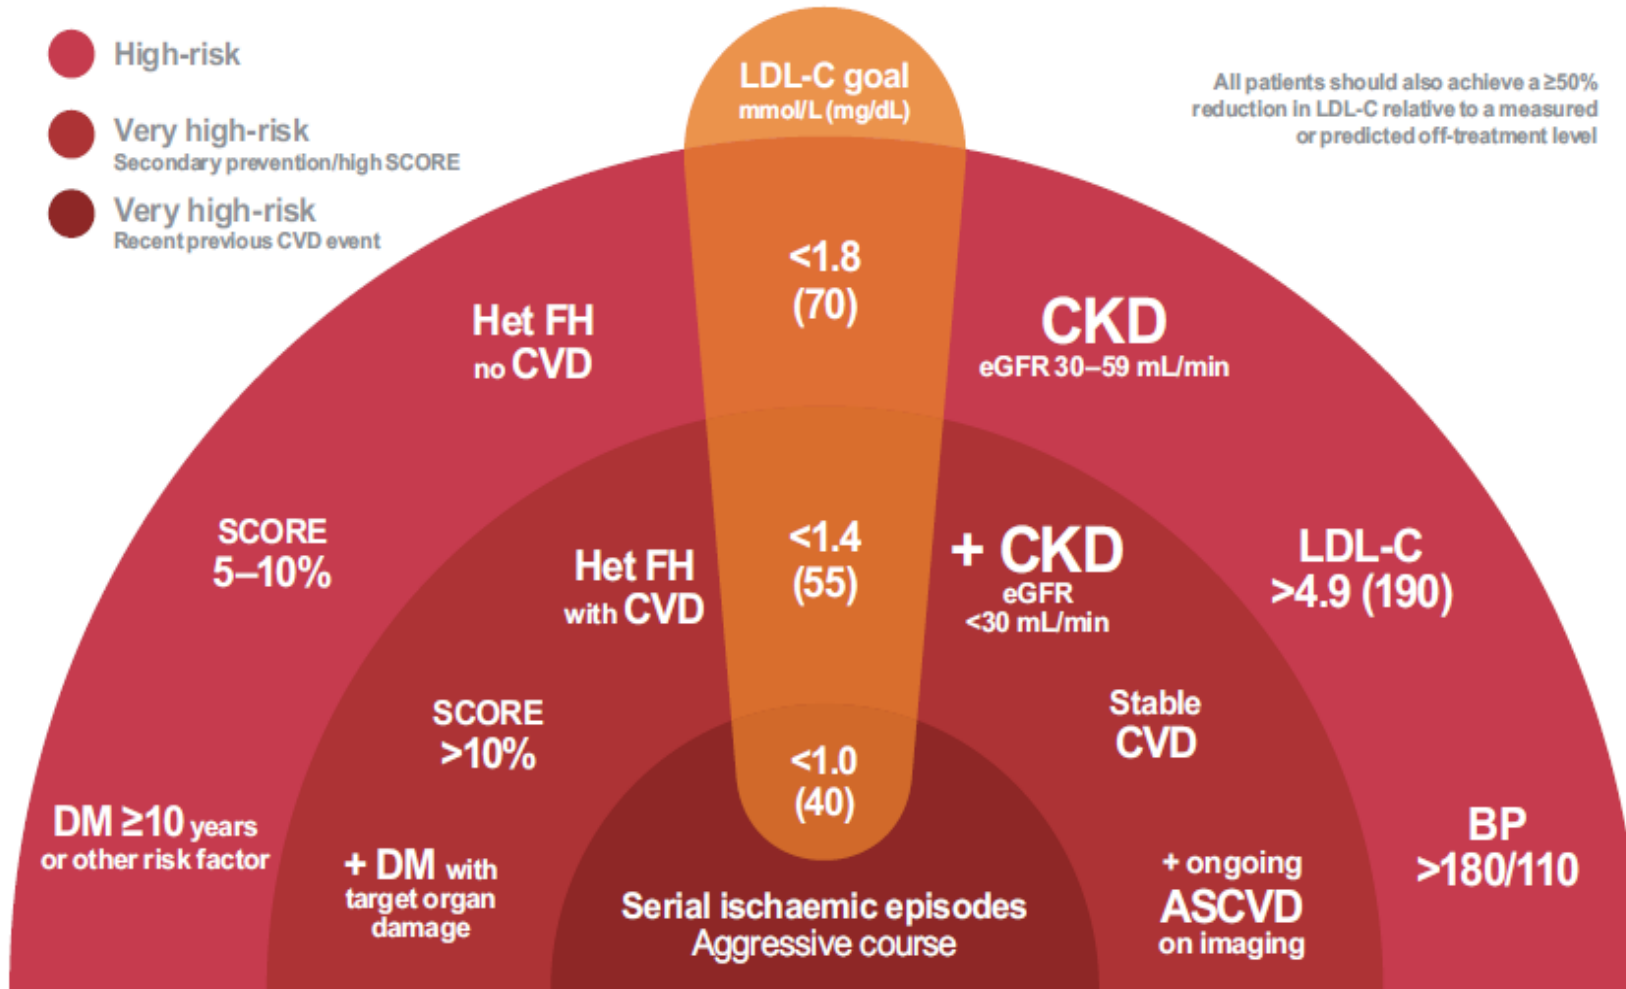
High-risk

Very high-risk
Secondary prevention/high SCORE

Very high-risk
Recent previous CVD event

LDL-C goal
mmol/L (mg/dL)

All patients should also achieve a ≥50% reduction in LDL-C relative to a measured or predicted off-treatment level

<1.8
(70)

Het FH
no CVD

CKD
eGFR 30–59 mL/min

SCORE
5–10%

Het FH
with CVD

<1.4
(55)

+ CKD
eGFR
<30 mL/min

LDL-C
>4.9 (190)

SCORE
>10%

Stable
CVD

<1.0
(40)

DM ≥10 years
or other risk factor

+ DM with
target organ
damage

Serial ischaemic episodes
Aggressive course

+ ongoing
ASCVD
on imaging

BP
>180/110